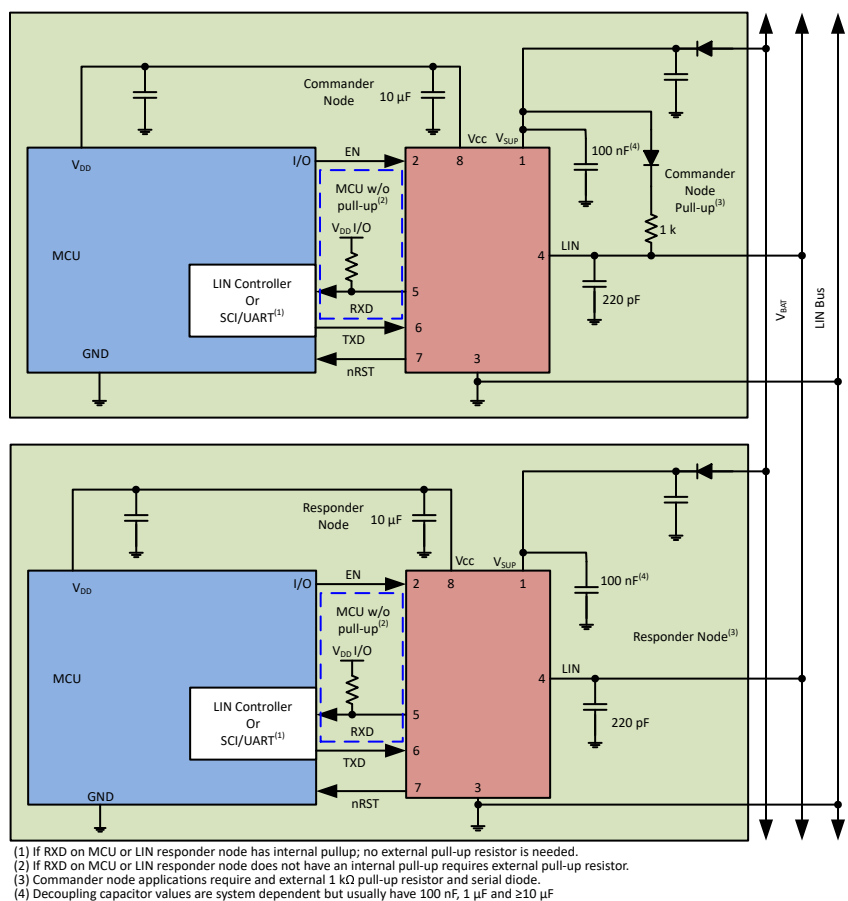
Commander Node
10 µF
Vcc
$V_{SUP}$
100 nF$^{(4)}$
Commander Node Pull-up$^{(3)}$
1 k
$V_{DD}$
I/O
EN
2
8
1
MCU w/o pull-up$^{(2)}$
$V_{DD}$ I/O
MCU
LIN Controller Or SCI/UART$^{(1)}$
RXD
5
LIN
4
220 pF
6
TXD
GND
7
3
nRST
$V_{BAT}$
LIN Bus

Responder Node
10 µF
Vcc
$V_{SUP}$
100 nF$^{(4)}$
$V_{DD}$
I/O
EN
2
8
1
MCU w/o pull-up$^{(2)}$
$V_{DD}$ I/O
Responder Node$^{(3)}$
MCU
LIN Controller Or SCI/UART$^{(1)}$
LIN
4
220 pF
RXD
5
6
TXD
GND
7
3
nRST

(1) If RXD on MCU or LIN responder node has internal pullup; no external pull-up resistor is needed.
(2) If RXD on MCU or LIN responder node does not have an internal pull-up requires external pull-up resistor.
(3) Commander node applications require and external 1 kΩ pull-up resistor and serial diode.
(4) Decoupling capacitor values are system dependent but usually have 100 nF, 1 µF and ≥10 µF